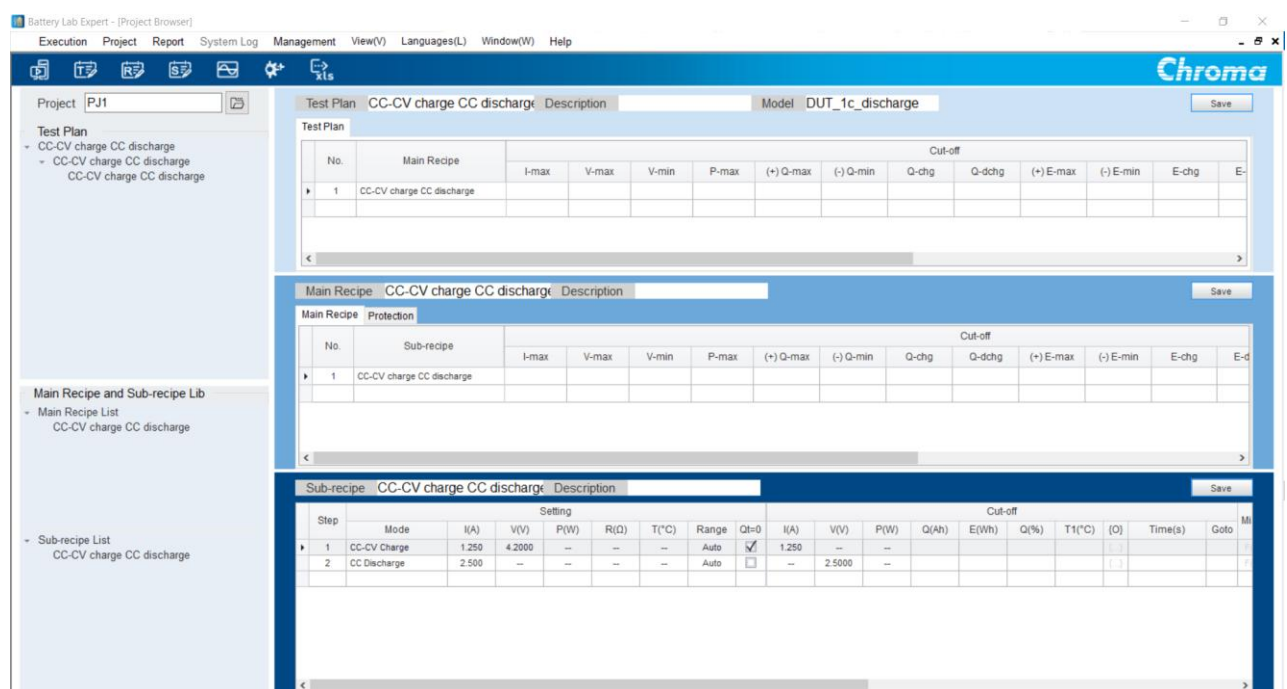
Battery Lab Expert - [Project Browser]

Execution Project Report System Log Management View(V) Languages(L) Window(W) Help

xls

Chroma

Project PJ1

Test Plan
CC-CV charge CC discharge
CC-CV charge CC discharge
CC-CV charge CC discharge

Main Recipe and Sub-recipe Lib
Main Recipe List
CC-CV charge CC discharge

Sub-recipe List
CC-CV charge CC discharge

Test Plan CC-CV charge CC discharge Description Model DUT_1c_discharge Save

Test Plan

| No. | Main Recipe | I-max | V-max | V-min | P-max | (+) Q-max | (-) Q-min | Q-chg | Q-dchg | (+) E-max | (-) E-min | E-chg | E- |
|---|---|---|---|---|---|---|---|---|---|---|---|---|---|
| 1 | CC-CV charge CC discharge | | | | | | | | | | | | |

Cut-off

Main Recipe CC-CV charge CC discharge Description Save

Main Recipe Protection

| No. | Sub-recipe | I-max | V-max | V-min | P-max | (+) Q-max | (-) Q-min | Q-chg | Q-dchg | (+) E-max | (-) E-min | E-chg | E-d |
|---|---|---|---|---|---|---|---|---|---|---|---|---|---|
| 1 | CC-CV charge CC discharge | | | | | | | | | | | | |

Cut-off

Sub-recipe CC-CV charge CC discharge Description Save

Setting Cut-off

| Step | Mode | I(A) | V(V) | P(W) | R(Ω) | T(°C) | Range | Qt=0 | I(A) | V(V) | P(W) | Q(Ah) | E(Wh) | Q(%) | T1(°C) | [O] | Time(s) | Goto | Mi |
|---|---|---|---|---|---|---|---|---|---|---|---|---|---|---|---|---|---|---|---|
| 1 | CC-CV Charge | 1.250 | 4.2000 | -- | -- | -- | Auto | ☑ | 1.250 | -- | -- | | | | | | | | |
| 2 | CC Discharge | 2.500 | -- | -- | -- | -- | Auto | ☐ | -- | 2.5000 | -- | | | | | | | | |